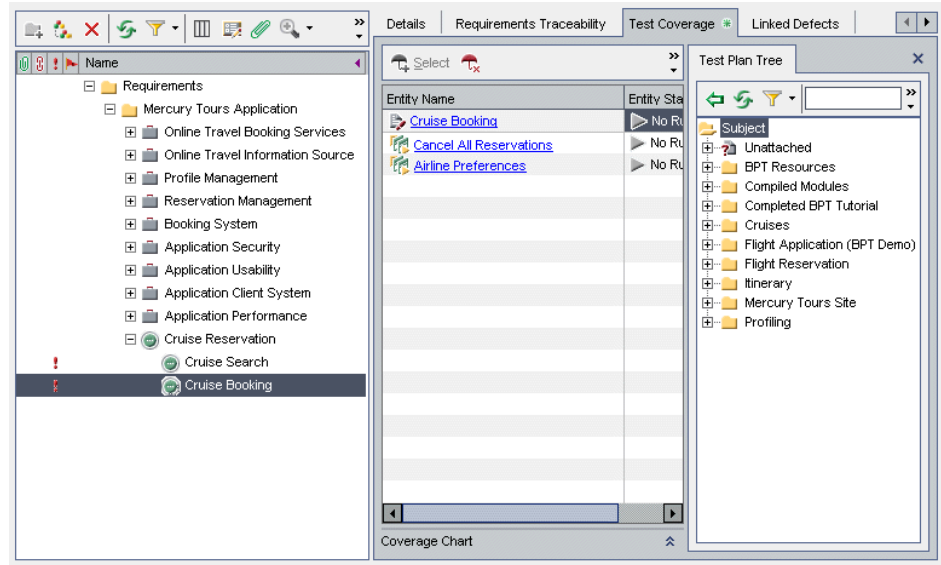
Name

Requirements
Mercury Tours Application
Online Travel Booking Services
Online Travel Information Source
Profile Management
Reservation Management
Booking System
Application Security
Application Usability
Application Client System
Application Performance
Cruise Reservation
Cruise Search
Cruise Booking

Details | Requirements Traceability | Test Coverage | Linked Defects

Select

| Entity Name | Entity Sta |
|---|---|
| Cruise Booking | No Ru |
| Cancel All Reservations | No Ru |
| Airline Preferences | No Ru |

Coverage Chart

Test Plan Tree

Subject
Unattached
BPT Resources
Compiled Modules
Completed BPT Tutorial
Cruises
Flight Application (BPT Demo)
Flight Reservation
Itinerary
Mercury Tours Site
Profiling